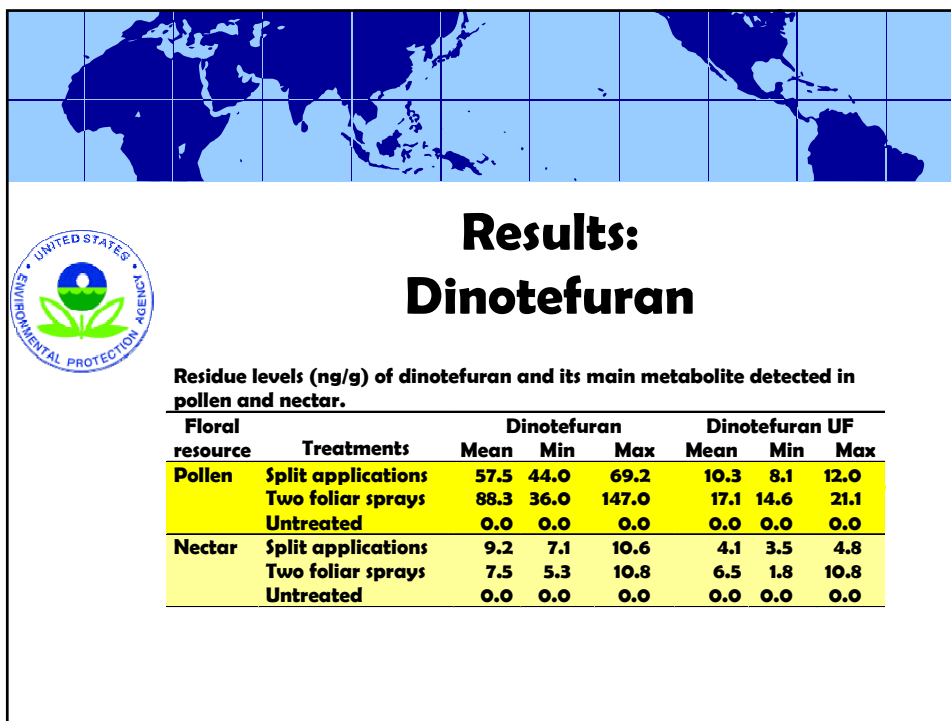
UNITED STATES ENVIRONMENTAL PROTECTION AGENCY

Results: Dinotefuran

Residue levels (ng/g) of dinotefuran and its main metabolite detected in pollen and nectar.

| Floral resource | Treatments | Dinotefuran Mean | Dinotefuran Min | Dinotefuran Max | Dinotefuran UF Mean | Dinotefuran UF Min | Dinotefuran UF Max |
|---|---|---|---|---|---|---|---|
| Pollen | Split applications | 57.5 | 44.0 | 69.2 | 10.3 | 8.1 | 12.0 |
| | Two foliar sprays | 88.3 | 36.0 | 147.0 | 17.1 | 14.6 | 21.1 |
| | Untreated | 0.0 | 0.0 | 0.0 | 0.0 | 0.0 | 0.0 |
| Nectar | Split applications | 9.2 | 7.1 | 10.6 | 4.1 | 3.5 | 4.8 |
| | Two foliar sprays | 7.5 | 5.3 | 10.8 | 6.5 | 1.8 | 10.8 |
| | Untreated | 0.0 | 0.0 | 0.0 | 0.0 | 0.0 | 0.0 |